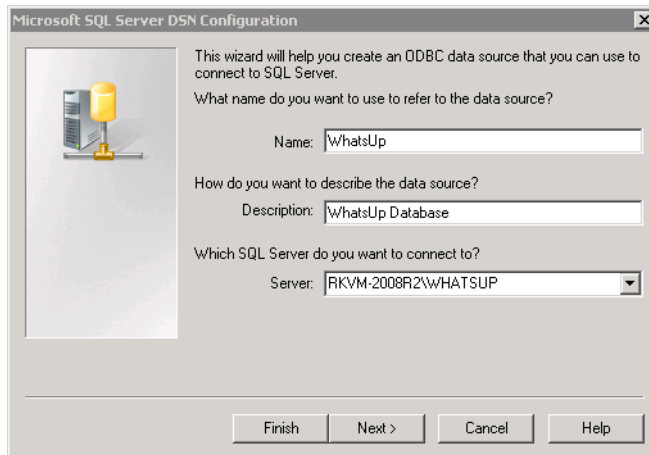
Microsoft SQL Server DSN Configuration

This wizard will help you create an ODBC data source that you can use to connect to SQL Server.

What name do you want to use to refer to the data source?

Name: WhatsUp

How do you want to describe the data source?

Description: WhatsUp Database

Which SQL Server do you want to connect to?

Server: RKVM-2008R2\WHATSUP

Finish Next > Cancel Help